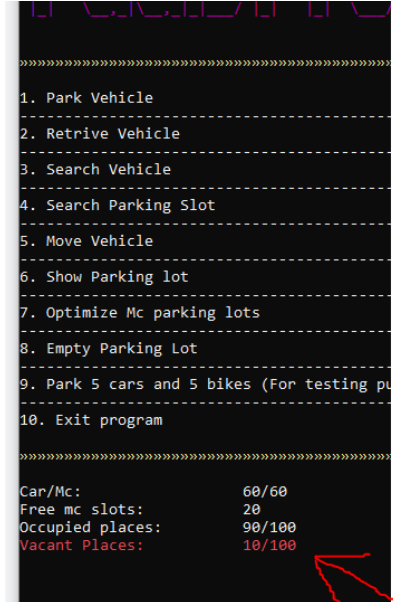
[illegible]

»»»»»»»»»»»»»»»»»»»»»»»»»»»»»»»»»»»»»»»»»»»»»»

1. Park Vehicle
----------------------------------------------
2. Retrive Vehicle
----------------------------------------------
3. Search Vehicle
----------------------------------------------
4. Search Parking Slot
----------------------------------------------
5. Move Vehicle
----------------------------------------------
6. Show Parking lot
----------------------------------------------
7. Optimize Mc parking lots
----------------------------------------------
8. Empty Parking Lot
----------------------------------------------
9. Park 5 cars and 5 bikes (For testing pu
----------------------------------------------
10. Exit program

»»»»»»»»»»»»»»»»»»»»»»»»»»»»»»»»»»»»»»»»»»»»»»

Car/Mc: 60/60
Free mc slots: 20
Occupied places: 90/100
Vacant Places: 10/100